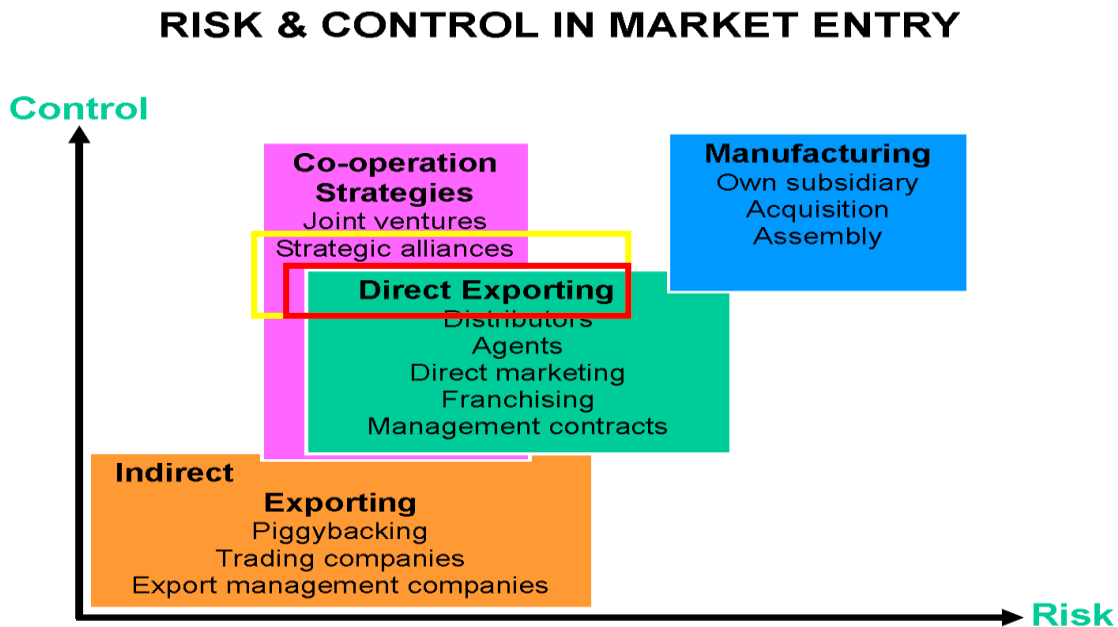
RISK & CONTROL IN MARKET ENTRY

Control

Co-operation Strategies
Joint ventures
Strategic alliances

Manufacturing
Own subsidiary
Acquisition
Assembly

Direct Exporting
Distributors
Agents
Direct marketing
Franchising
Management contracts

Indirect Exporting
Piggybacking
Trading companies
Export management companies

Risk